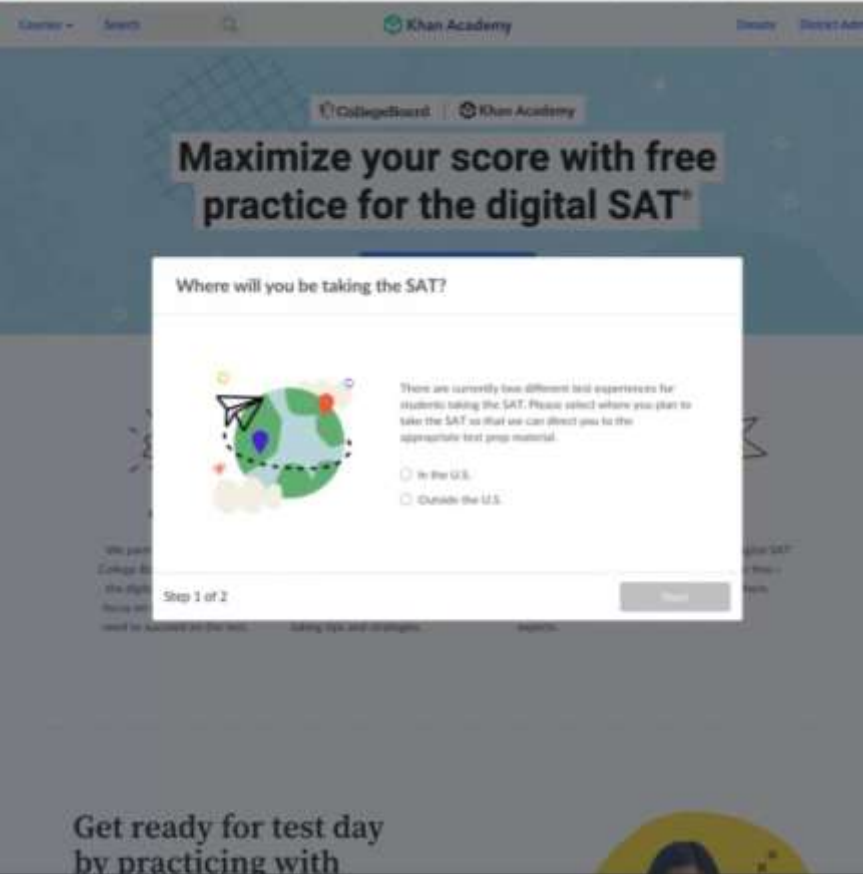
Courses Search Khan Academy Donate District Ad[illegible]

CollegeBoard | Khan Academy

Maximize your score with free practice for the digital SAT®

Where will you be taking the SAT?

There are currently two different test experiences for students taking the SAT. Please select where you plan to take the SAT so that we can direct you to the appropriate test prep material.

In the U.S.

Outside the U.S.

Step 1 of 2

Next

We part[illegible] College Bo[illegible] the digit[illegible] focus on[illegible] need to succeed on the test.

taking tips and strategies.

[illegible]gital SAT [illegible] free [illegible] experts.

Get ready for test day by practicing with